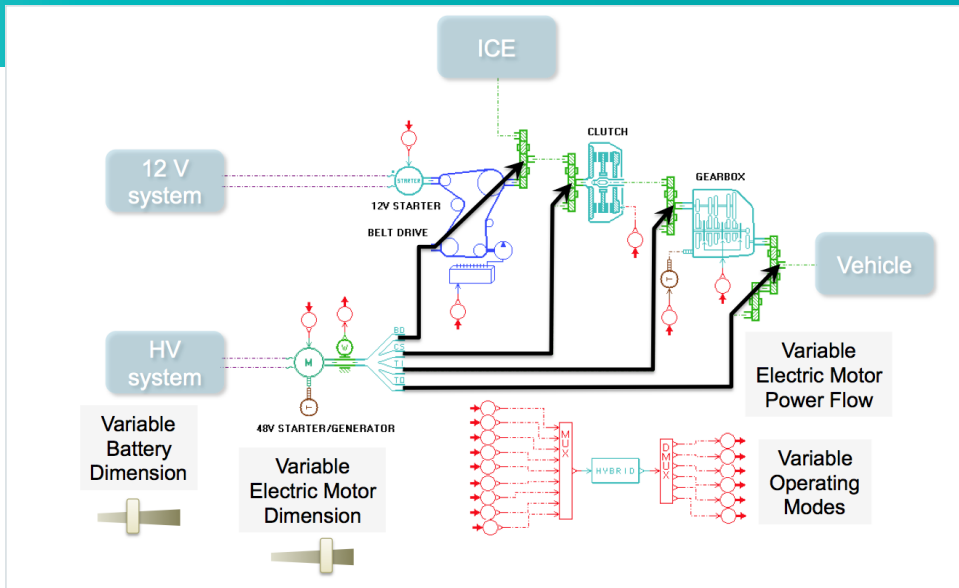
ICE

CLUTCH

GEARBOX

12 V system

12V STARTER

STARTER

BELT DRIVE

Vehicle

HV system

M

W

BD

CS

TI

TO

48V STARTER/GENERATOR

Variable Electric Motor Power Flow

Variable Battery Dimension

Variable Electric Motor Dimension

MUX

HYBRID

DMUX

Variable Operating Modes